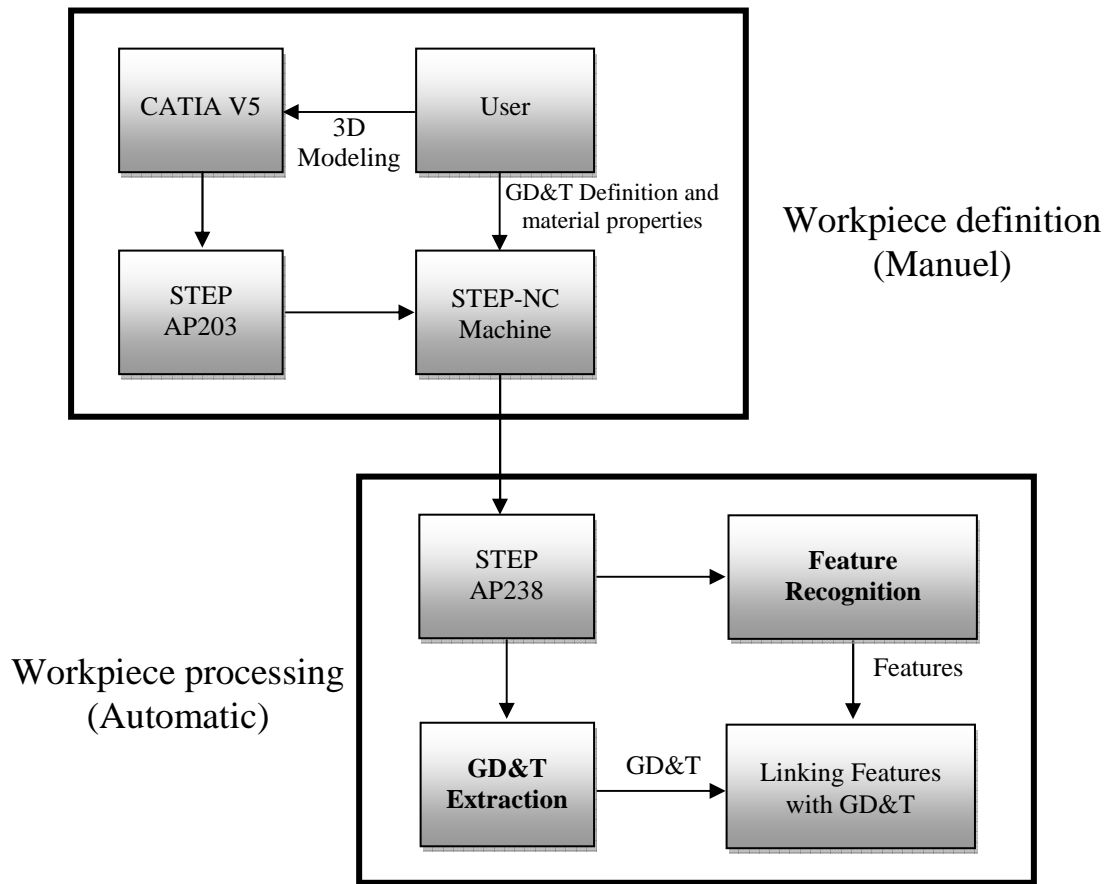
CATIA V5

User

3D Modeling

GD&T Definition and material properties

Workpiece definition (Manuel)

STEP AP203

STEP-NC Machine

STEP AP238

**Feature Recognition**

Workpiece processing (Automatic)

Features

**GD&T Extraction**

GD&T

Linking Features with GD&T